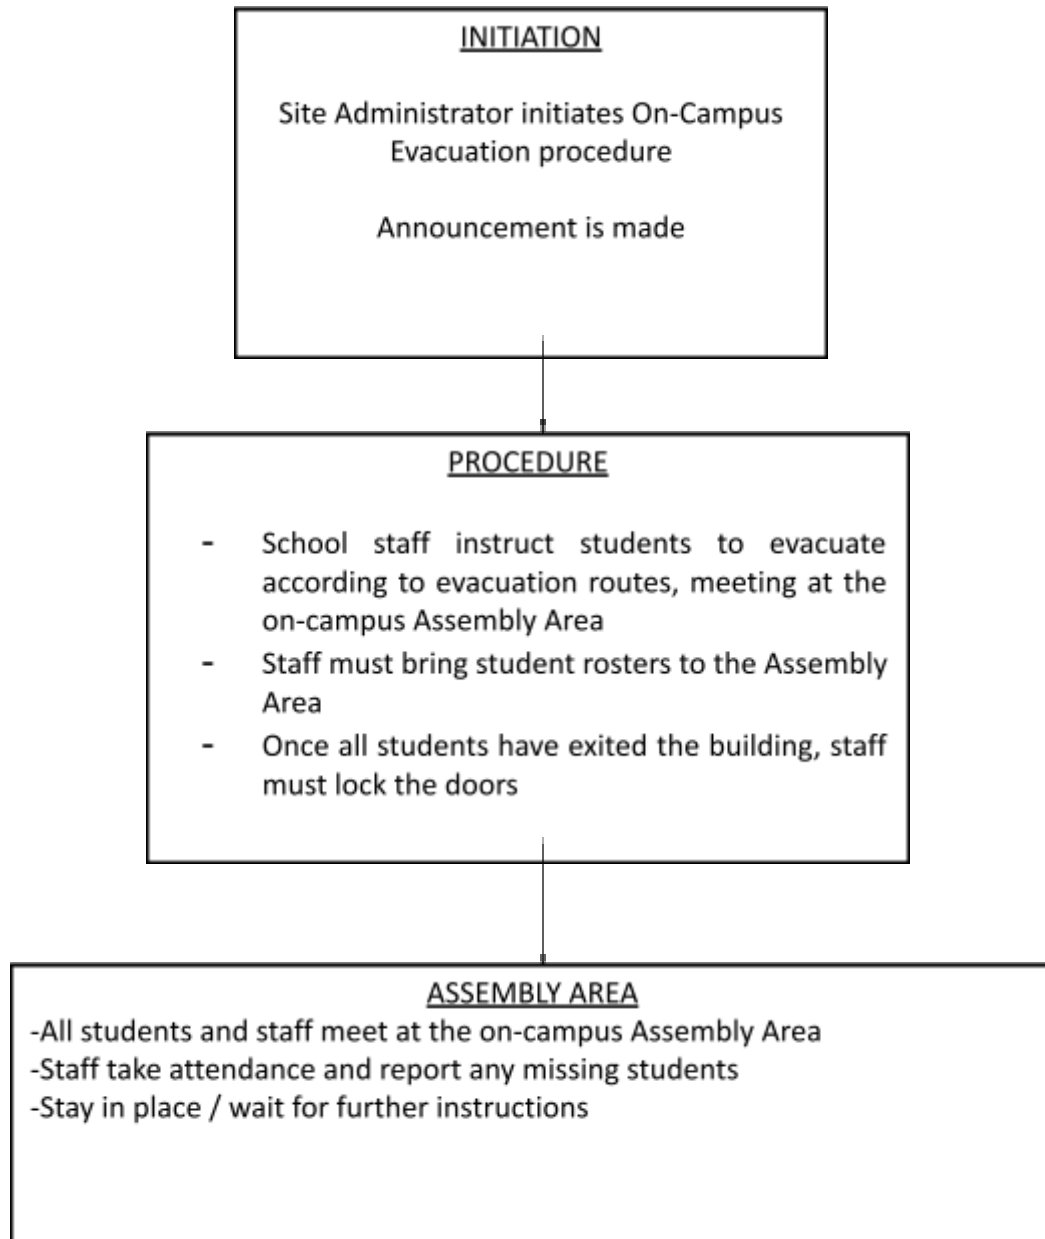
INITIATION

Site Administrator initiates On-Campus Evacuation procedure

Announcement is made

PROCEDURE

- School staff instruct students to evacuate according to evacuation routes, meeting at the on-campus Assembly Area
- Staff must bring student rosters to the Assembly Area
- Once all students have exited the building, staff must lock the doors

ASSEMBLY AREA

-All students and staff meet at the on-campus Assembly Area
-Staff take attendance and report any missing students
-Stay in place / wait for further instructions